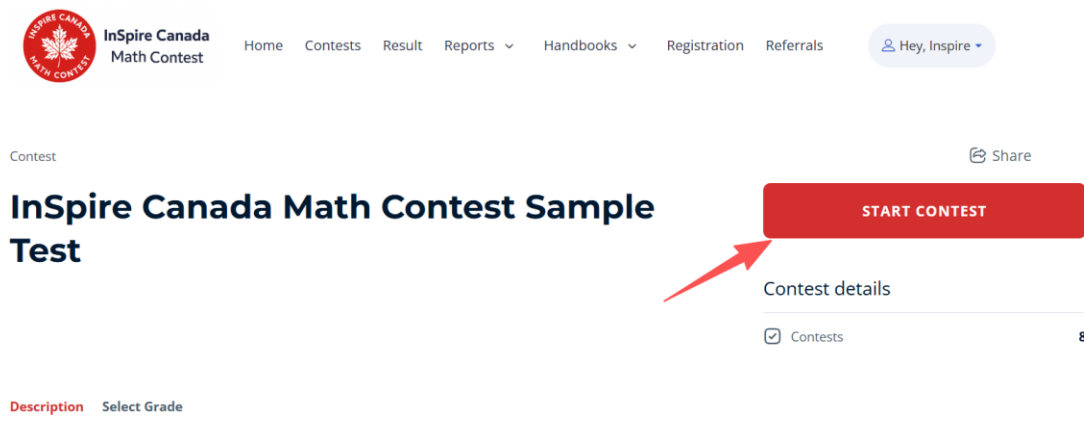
INSPIRE CANADA MATH CONTEST

InSpire Canada Math Contest

Home Contests Result Reports Handbooks Registration Referrals

Hey, Inspire

Contest

Share

InSpire Canada Math Contest Sample Test

START CONTEST

Contest details

Contests 8

Description Select Grade